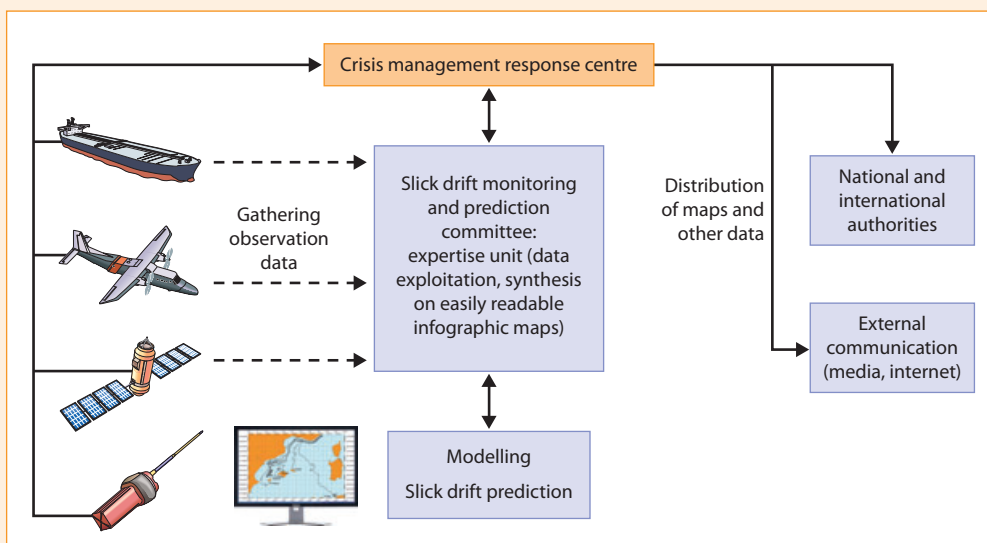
Crisis management response centre

Gathering observation data

Slick drift monitoring and prediction committee: expertise unit (data exploitation, synthesis on easily readable infographic maps)

Distribution of maps and other data

National and international authorities

External communication (media, internet)

Modelling

Slick drift prediction